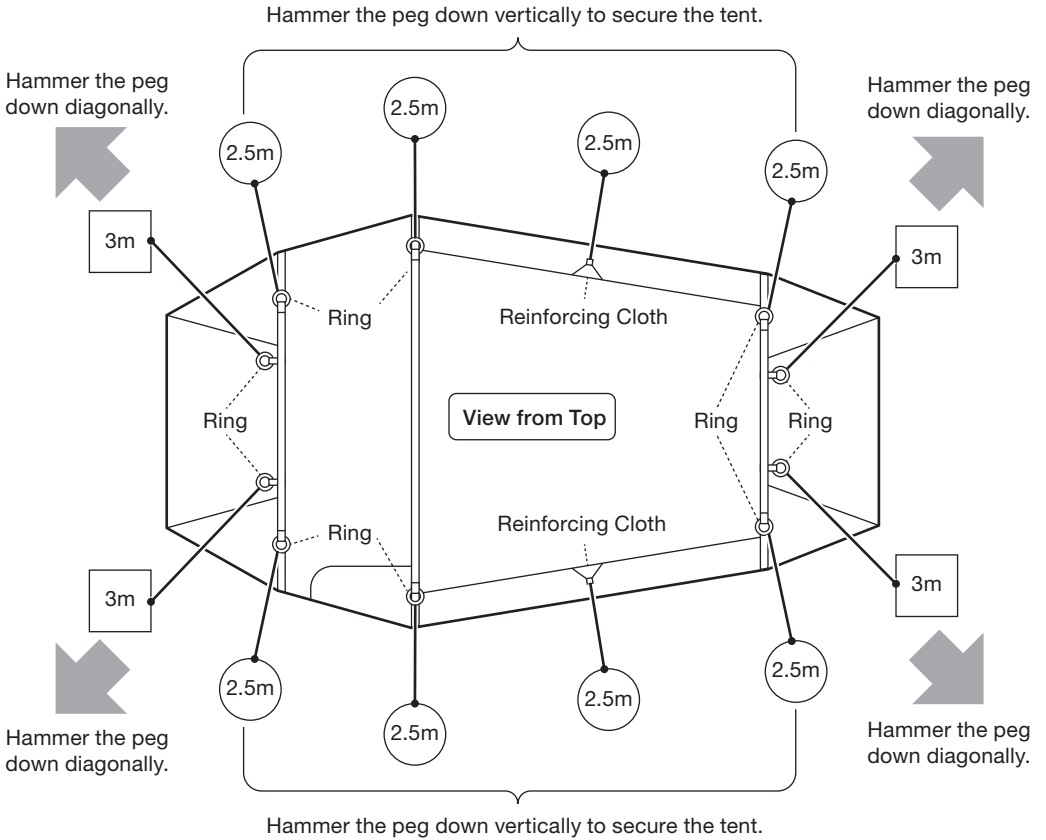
Hammer the peg down vertically to secure the tent.

Hammer the peg down diagonally.

Hammer the peg down diagonally.

2.5m

2.5m

2.5m

2.5m

3m

3m

Ring

Ring

Reinforcing Cloth

Ring

View from Top

Ring

Ring

Reinforcing Cloth

Ring

3m

3m

2.5m

2.5m

2.5m

2.5m

Hammer the peg down diagonally.

Hammer the peg down diagonally.

Hammer the peg down vertically to secure the tent.